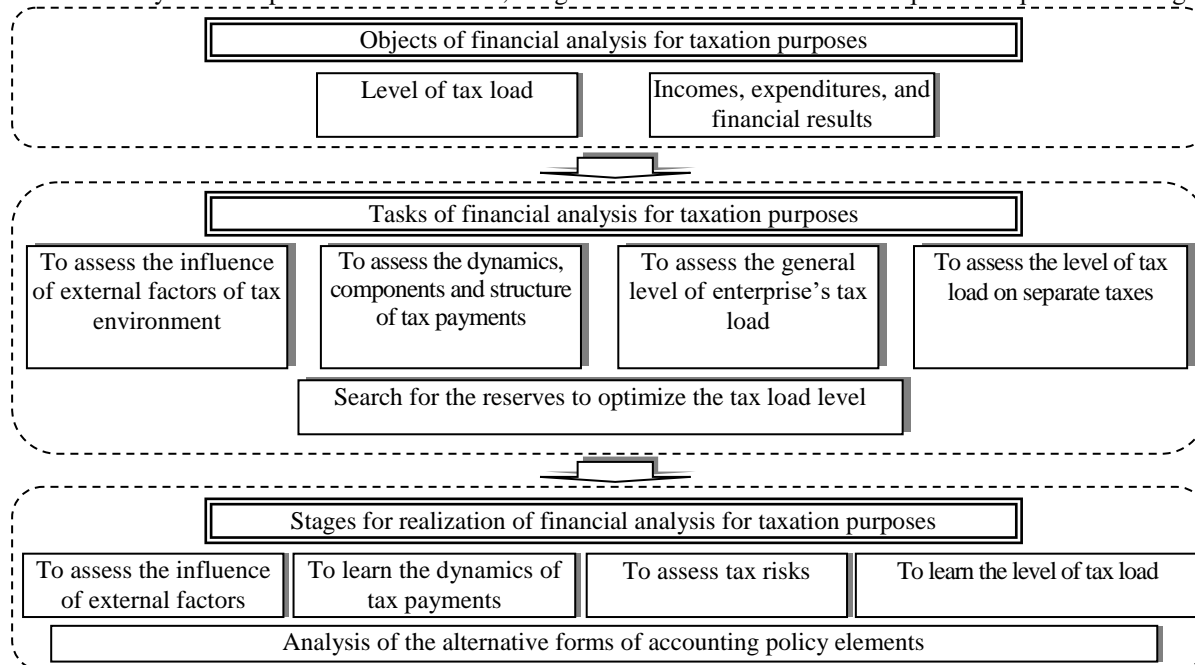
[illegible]

Objects of financial analysis for taxation purposes

Level of tax load

Incomes, expenditures, and financial results

Tasks of financial analysis for taxation purposes

To assess the influence of external factors of tax environment

To assess the dynamics, components and structure of tax payments

To assess the general level of enterprise's tax load

To assess the level of tax load on separate taxes

Search for the reserves to optimize the tax load level

Stages for realization of financial analysis for taxation purposes

To assess the influence of external factors

To learn the dynamics of tax payments

To assess tax risks

To learn the level of tax load

Analysis of the alternative forms of accounting policy elements